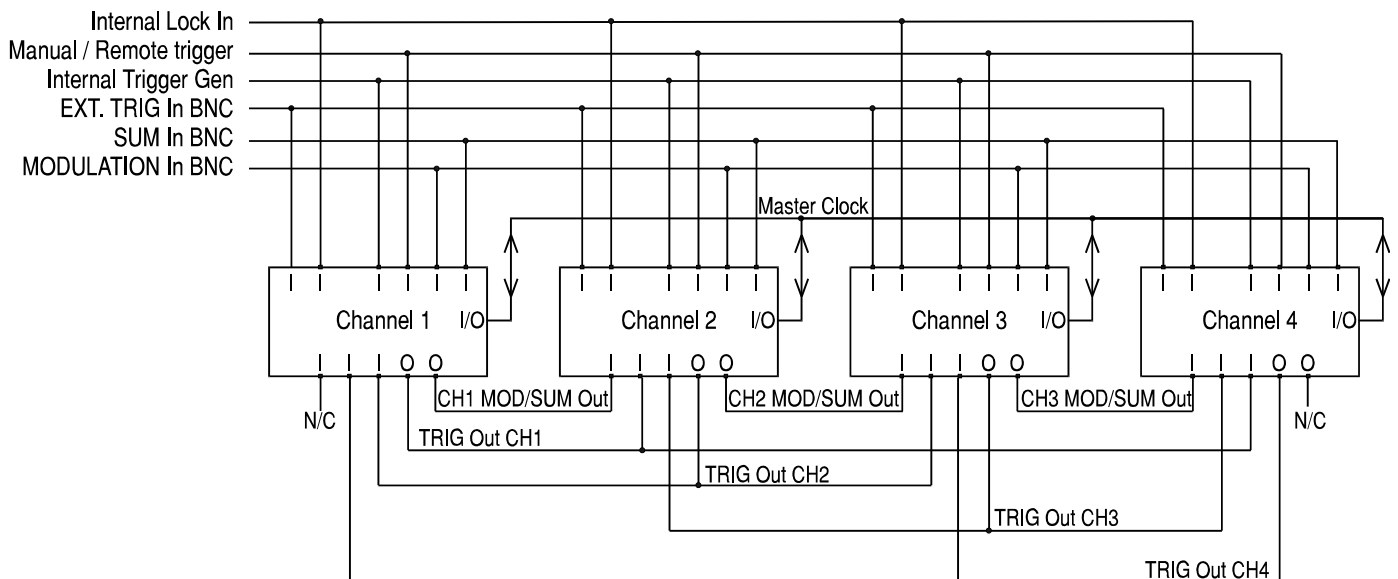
Internal Lock In
Manual / Remote trigger
Internal Trigger Gen
EXT. TRIG In BNC
SUM In BNC
MODULATION In BNC

Master Clock

Channel 1 I/O
Channel 2 I/O
Channel 3 I/O
Channel 4 I/O

I I I I I I
I I I O O
I I I I I I
I I I O O
I I I I I I
I I I O O
I I I I I I
I I I O O

N/C
CH1 MOD/SUM Out
CH2 MOD/SUM Out
CH3 MOD/SUM Out
N/C
TRIG Out CH1
TRIG Out CH2
TRIG Out CH3
TRIG Out CH4